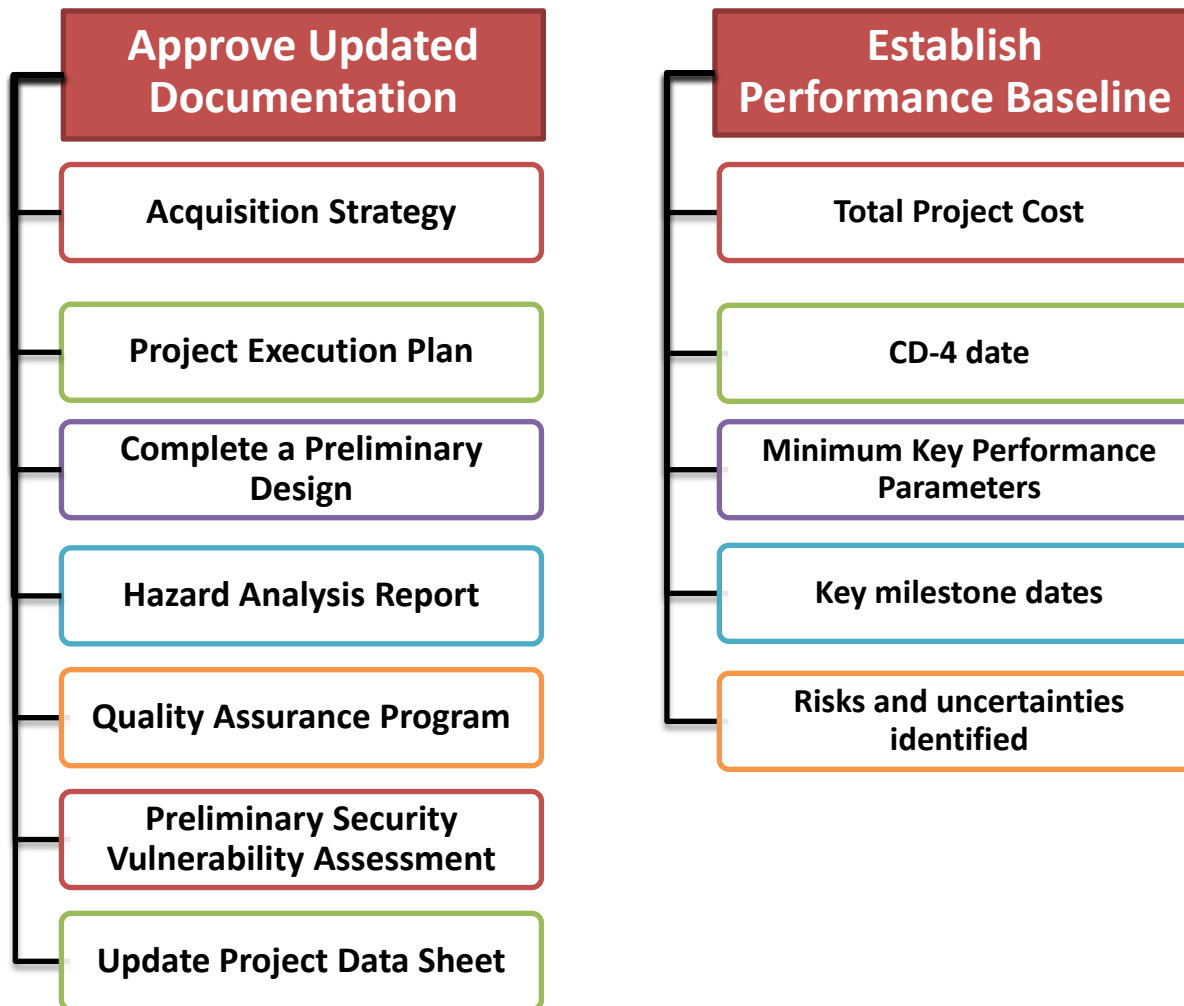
Approve Updated Documentation

Acquisition Strategy

Project Execution Plan

Complete a Preliminary Design

Hazard Analysis Report

Quality Assurance Program

Preliminary Security Vulnerability Assessment

Update Project Data Sheet

Establish Performance Baseline

Total Project Cost

CD-4 date

Minimum Key Performance Parameters

Key milestone dates

Risks and uncertainties identified